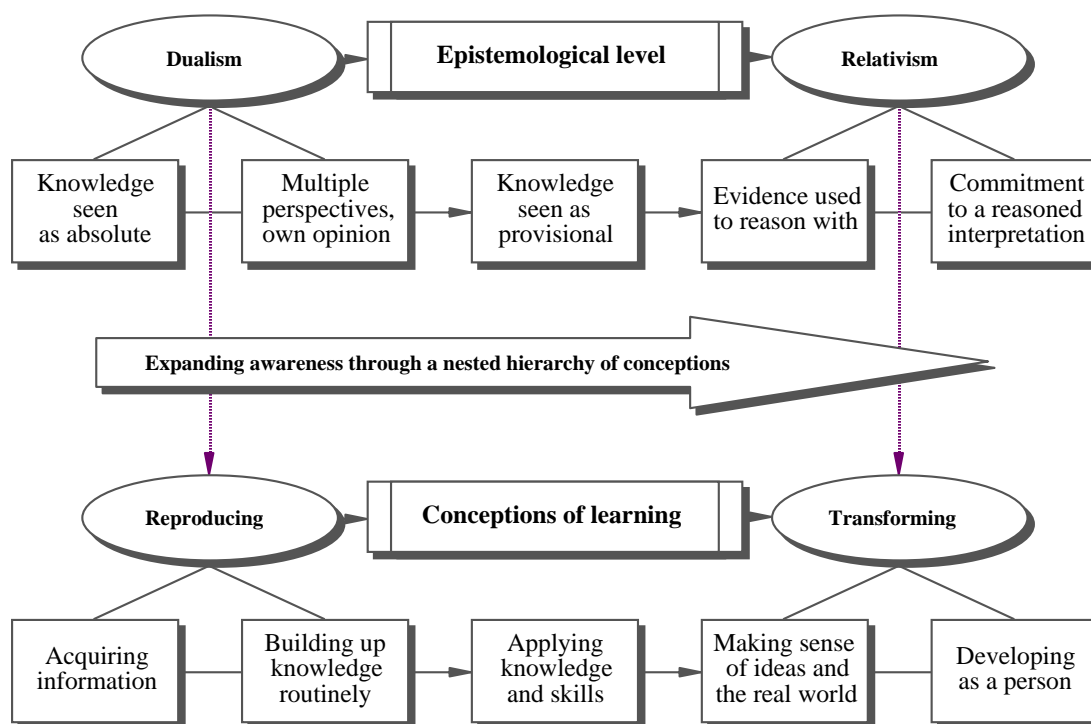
Dualism

Epistemological level

Relativism

Knowledge seen as absolute

Multiple perspectives, own opinion

Knowledge seen as provisional

Evidence used to reason with

Commitment to a reasoned interpretation

Expanding awareness through a nested hierarchy of conceptions

Reproducing

Conceptions of learning

Transforming

Acquiring information

Building up knowledge routinely

Applying knowledge and skills

Making sense of ideas and the real world

Developing as a person